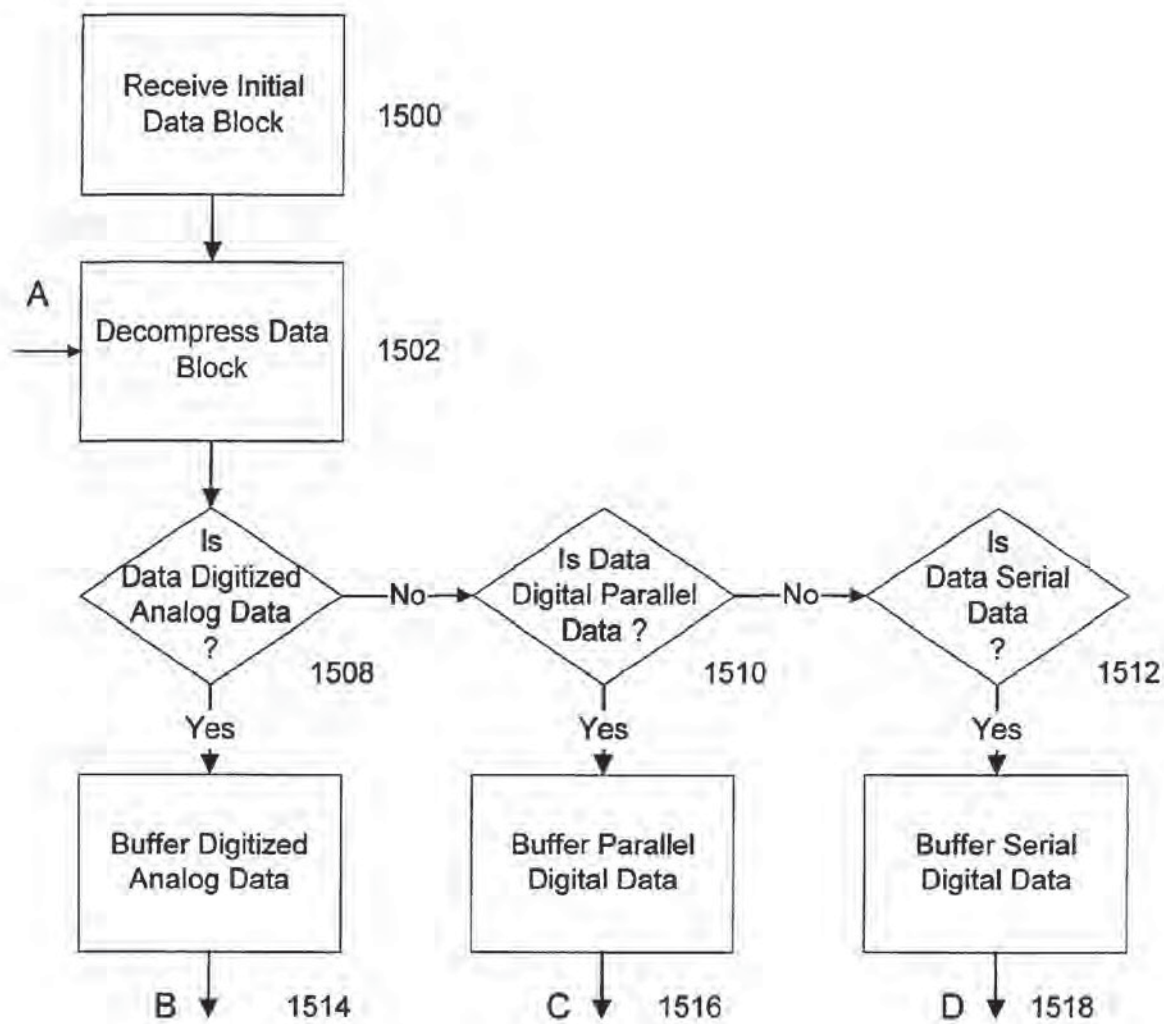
Receive Initial Data Block

1500

A

Decompress Data Block

1502

Is Data Digitized Analog Data ?

1508

No

Is Data Digital Parallel Data ?

1510

No

Is Data Serial Data ?

1512

Yes

Yes

Yes

Buffer Digitized Analog Data

Buffer Parallel Digital Data

Buffer Serial Digital Data

B

1514

C

1516

D

1518